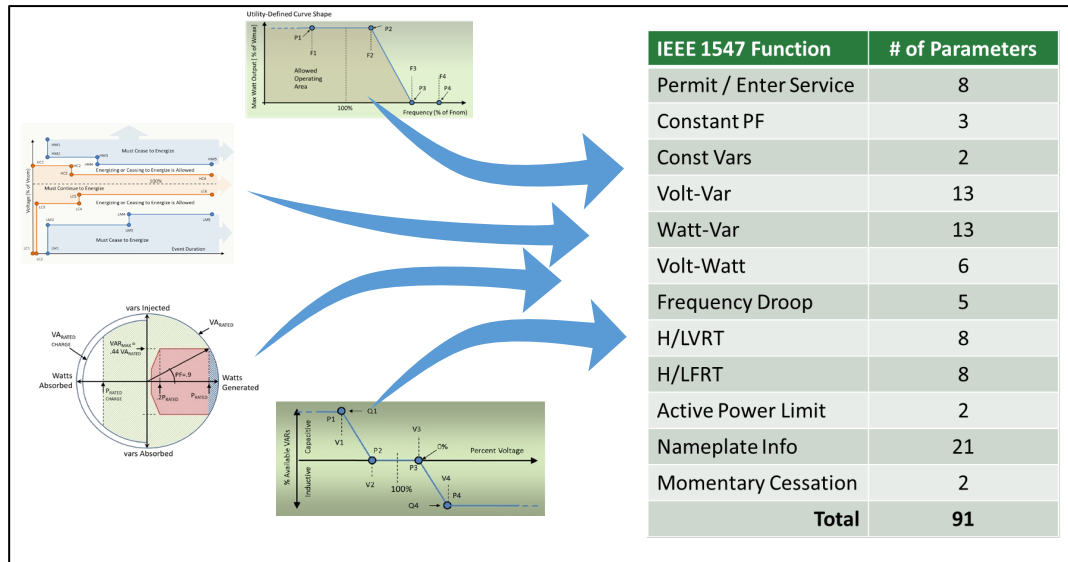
Utility-Defined Curve Shape

Max Watt Output (% of Wmax)

P1 F1 P2 F2 F3 P3 F4 P4

Allowed Operating Area

100%

Frequency (% of Fnom)

Voltage (% of Vnom)

Must Cease to Energize

Energizing or Ceasing to Energize is Allowed

Must Continue to Energize

Energizing or Ceasing to Energize is Allowed

Must Cease to Energize

Event Duration

vars Injected

$VA_{RATED}$ CHARGE

$VA_{RATED}$

$VAR_{MAX}$ = .44 $VA_{RATED}$

PF=.9

Watts Absorbed

Watts Generated

$P_{RATED}$ CHARGE

.2$P_{RATED}$

$P_{RATED}$

vars Absorbed

% Available VARs

Capacitive

Inductive

P1 Q1 V1 P2 V2 100% V3 0% P3 V4 P4 Q4

Percent Voltage

| IEEE 1547 Function | # of Parameters |
|---|---|
| Permit / Enter Service | 8 |
| Constant PF | 3 |
| Const Vars | 2 |
| Volt-Var | 13 |
| Watt-Var | 13 |
| Volt-Watt | 6 |
| Frequency Droop | 5 |
| H/LVRT | 8 |
| H/LFRT | 8 |
| Active Power Limit | 2 |
| Nameplate Info | 21 |
| Momentary Cessation | 2 |
| Total | 91 |